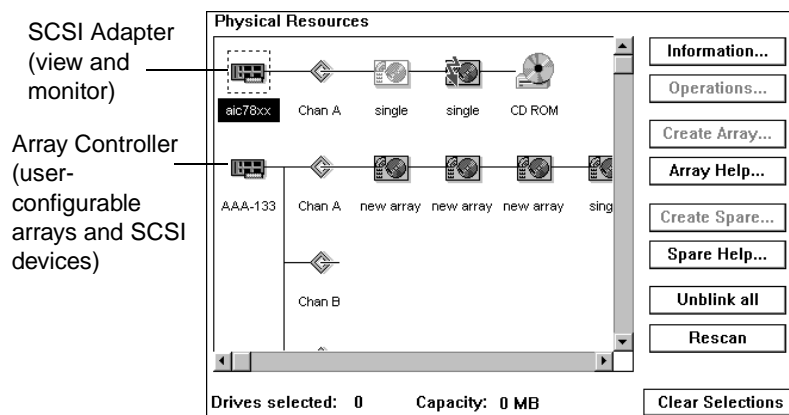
SCSI Adapter (view and monitor)

Array Controller (user-configurable arrays and SCSI devices)

Physical Resources

aic78xx

Chan A

single

single

CD ROM

AAA-133

Chan A

new array

new array

new array

sing

Chan B

Information...

Operations...

Create Array...

Array Help...

Create Spare...

Spare Help...

Unblink all

Rescan

Drives selected: 0

Capacity: 0 MB

Clear Selections